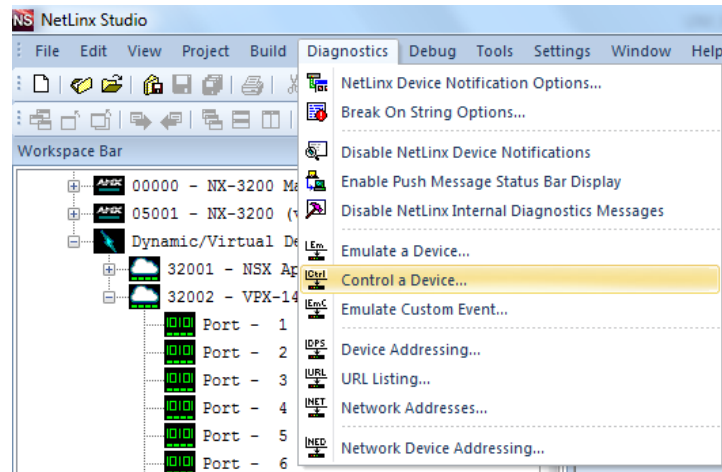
NS NetLinx Studio

File Edit View Project Build Diagnostics Debug Tools Settings Window Help

Workspace Bar

AMX 00000 - NX-3200 Ma

AMX 05001 - NX-3200 (v

Dynamic/Virtual De

32001 - NSX Ap

32002 - VPX-14

Port - 1

Port - 2

Port - 3

Port - 4

Port - 5

Port - 6

NetLinx Device Notification Options...

Break On String Options...

Disable NetLinx Device Notifications

Enable Push Message Status Bar Display

Disable NetLinx Internal Diagnostics Messages

Emulate a Device...

Control a Device...

Emulate Custom Event...

Device Addressing...

URL Listing...

Network Addresses...

Network Device Addressing...